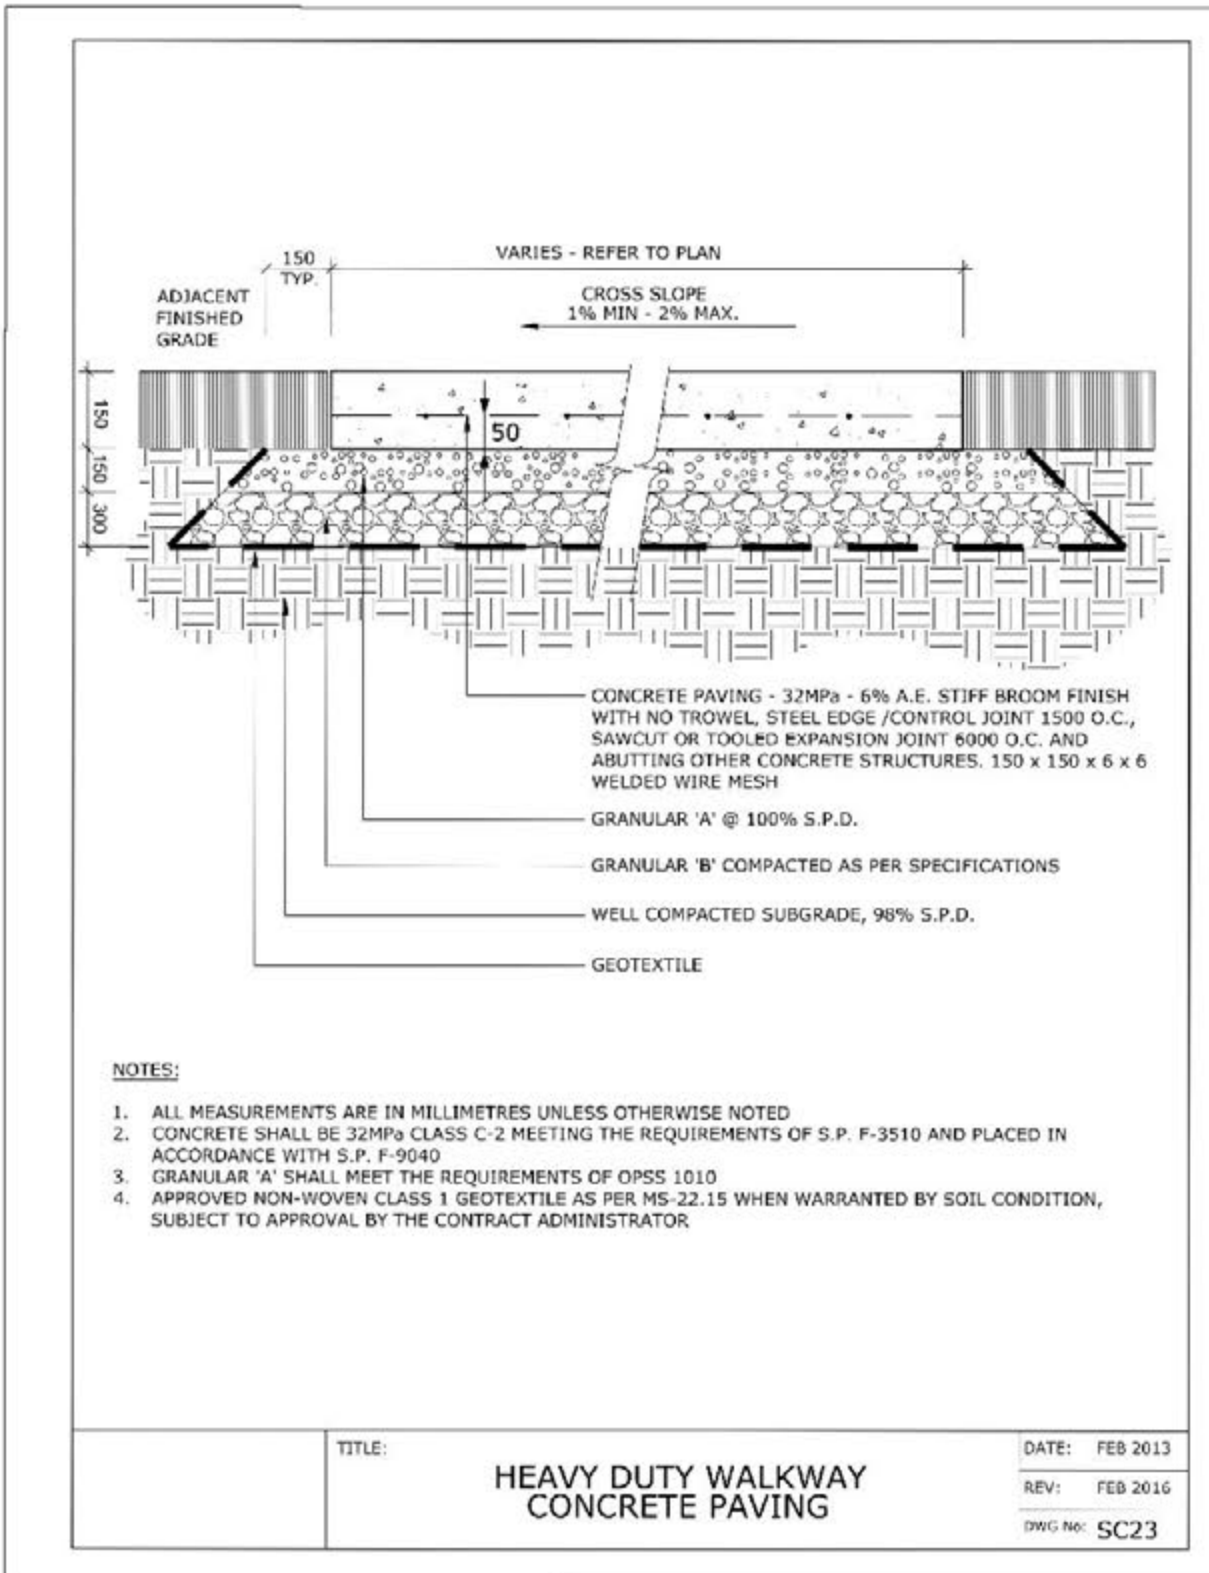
150 TYP.

VARIES - REFER TO PLAN

ADJACENT FINISHED GRADE

CROSS SLOPE 1% MIN - 2% MAX.

150

150

300

50

CONCRETE PAVING - 32MPa - 6% A.E. STIFF BROOM FINISH WITH NO TROWEL, STEEL EDGE /CONTROL JOINT 1500 O.C., SAWCUT OR TOOLED EXPANSION JOINT 6000 O.C. AND ABUTTING OTHER CONCRETE STRUCTURES. 150 x 150 x 6 x 6 WELDED WIRE MESH

GRANULAR 'A' @ 100% S.P.D.

GRANULAR 'B' COMPACTED AS PER SPECIFICATIONS

WELL COMPACTED SUBGRADE, 98% S.P.D.

GEOTEXTILE

NOTES:

1. ALL MEASUREMENTS ARE IN MILLIMETRES UNLESS OTHERWISE NOTED
2. CONCRETE SHALL BE 32MPa CLASS C-2 MEETING THE REQUIREMENTS OF S.P. F-3510 AND PLACED IN ACCORDANCE WITH S.P. F-9040
3. GRANULAR 'A' SHALL MEET THE REQUIREMENTS OF OPSS 1010
4. APPROVED NON-WOVEN CLASS 1 GEOTEXTILE AS PER MS-22.15 WHEN WARRANTED BY SOIL CONDITION, SUBJECT TO APPROVAL BY THE CONTRACT ADMINISTRATOR

TITLE:

HEAVY DUTY WALKWAY CONCRETE PAVING

DATE: FEB 2013

REV: FEB 2016

DWG No: SC23